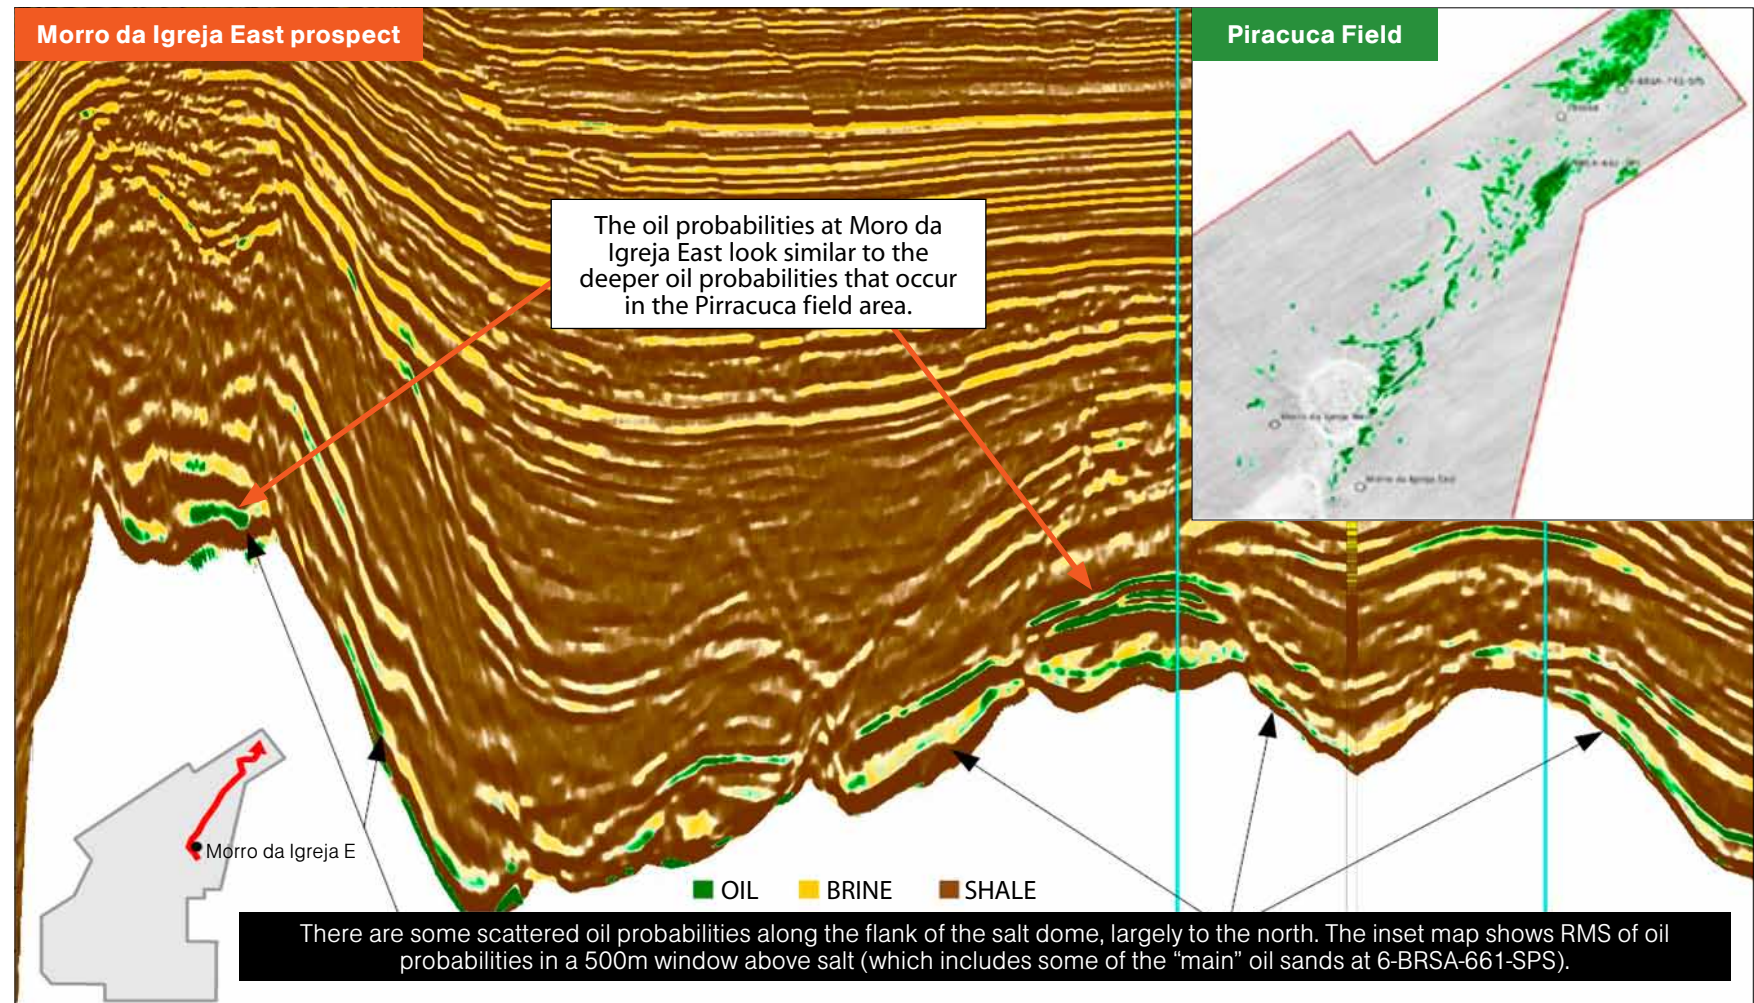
Morro da Igreja East prospect

Piracuca Field

The oil probabilities at Moro da Igreja East look similar to the deeper oil probabilities that occur in the Pirracuca field area.

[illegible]

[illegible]

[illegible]

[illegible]

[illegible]

Morro da Igreja E

OIL BRINE SHALE

There are some scattered oil probabilities along the flank of the salt dome, largely to the north. The inset map shows RMS of oil probabilities in a 500m window above salt (which includes some of the "main" oil sands at 6-BRSA-661-SPS).